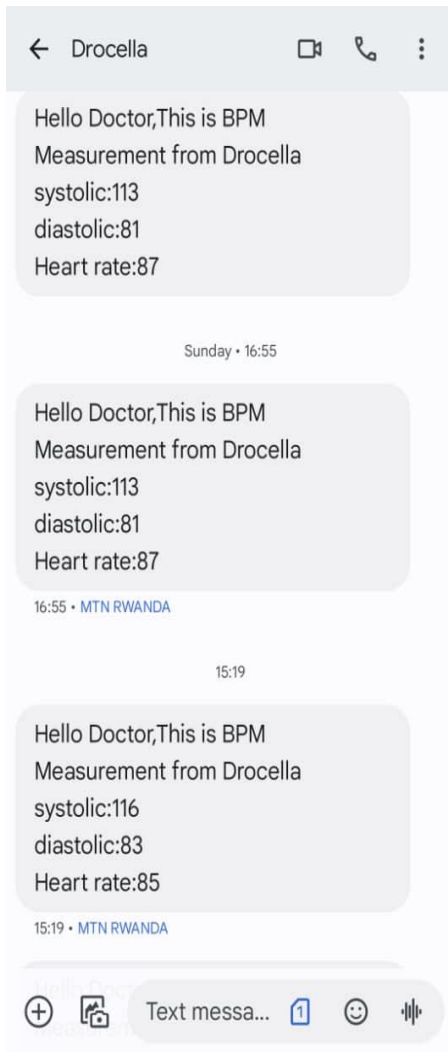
Drocella

Hello Doctor,This is BPM Measurement from Drocella
systolic:113
diastolic:81
Heart rate:87

Sunday • 16:55

Hello Doctor,This is BPM Measurement from Drocella
systolic:113
diastolic:81
Heart rate:87

16:55 • MTN RWANDA

15:19

Hello Doctor,This is BPM Measurement from Drocella
systolic:116
diastolic:83
Heart rate:85

15:19 • MTN RWANDA

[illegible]

Text messa... 1